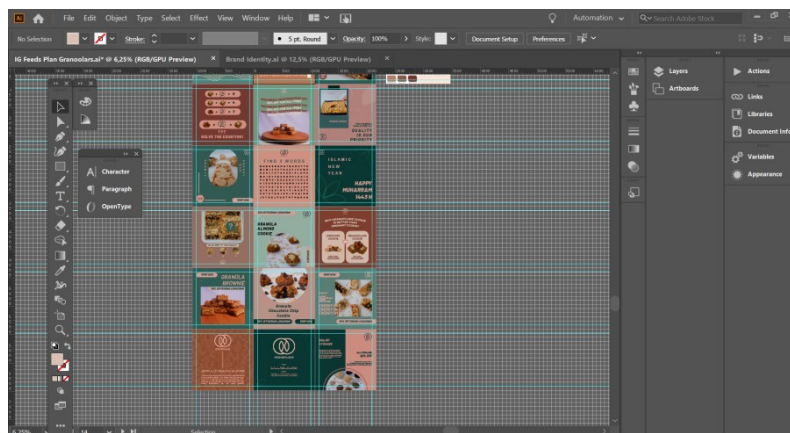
Ai File Edit Object Type Select Effect View Window Help

Automation Search Adobe Stock

No Selection Stroke: 5 pt. Round Opacity: 100% Style: Document Setup Preferences

IG Feeds Plan Granoolars.ai* @ 6,25% (RGB/GPU Preview) × Brand Identity.ai* @ 12,5% (RGB/GPU Preview) ×

Character
Paragraph
OpenType

FIND 5 WORDS

ISLAMIC NEW YEAR

HAPPY MUHARAM 1445 H

GRANOLA ALMOND COOKIE

GRANOLA BROWNIE

Granola Chocolate Chip Cookie

Layers
Artboards

Actions
Links
Libraries
Document Info
Variables
Appearance

Selection